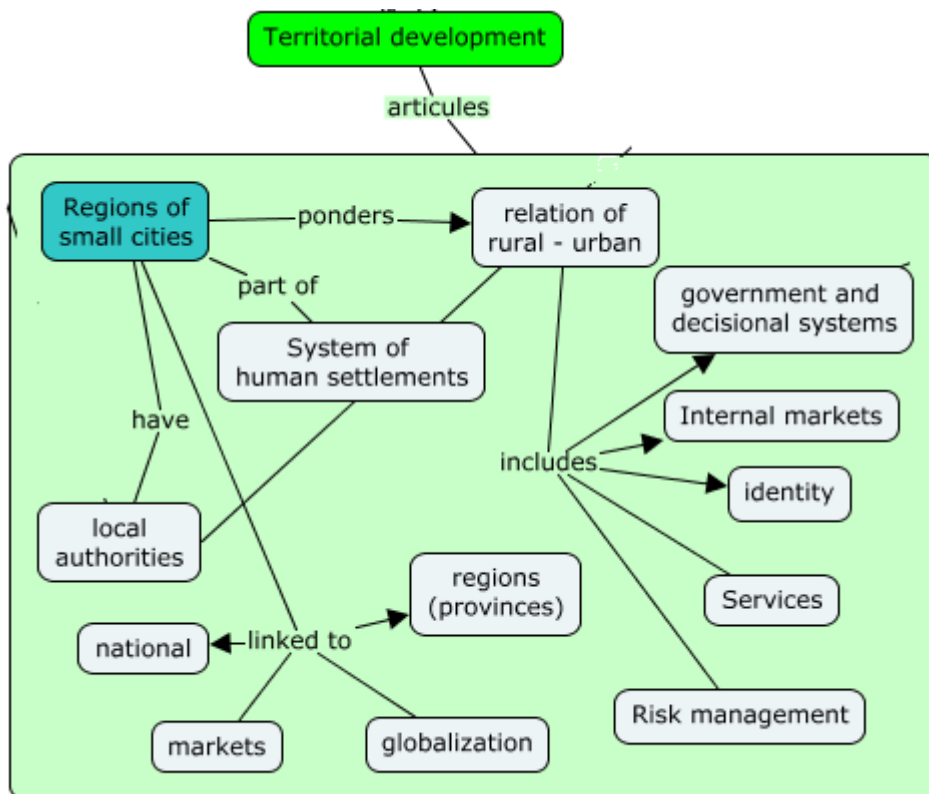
Territorial development

articules

Regions of small cities

ponders

relation of rural - urban

part of

System of human settlements

government and decisional systems

Internal markets

have

includes

identity

local authorities

Services

regions (provinces)

national

linked to

Risk management

markets

globalization